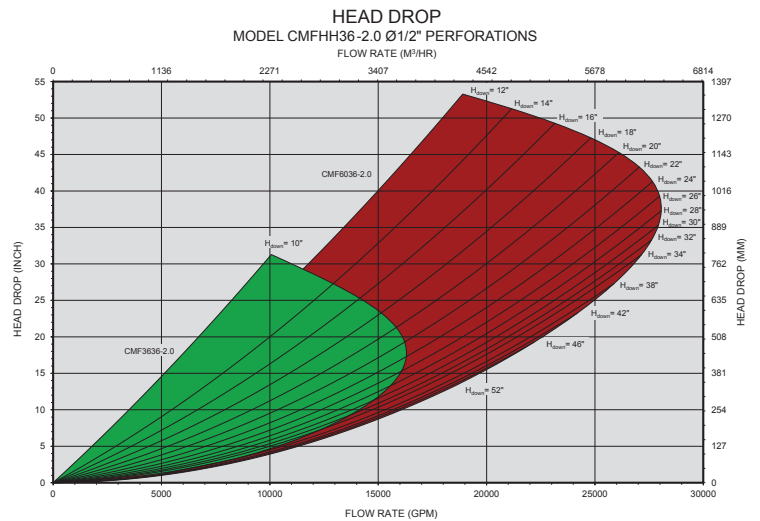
HEAD DROP
MODEL CMFHH36-2.0 Ø1/2" PERFORATIONS
FLOW RATE (M³/HR)

0 1136 2271 3407 4542 5678 6814

55 50 45 40 35 30 25 20 15 10 5 0

HEAD DROP (INCH)

1397 1270 1143 1016 889 762 635 508 381 254 127 0

HEAD DROP (MM)

$H_{down}$= 12"
$H_{down}$= 14"
$H_{down}$= 16"
$H_{down}$= 18"
$H_{down}$= 20"
$H_{down}$= 22"
$H_{down}$= 24"
$H_{down}$= 26"
$H_{down}$= 28"
$H_{down}$= 30"
$H_{down}$= 32"
$H_{down}$= 34"
$H_{down}$= 38"
$H_{down}$= 42"
$H_{down}$= 46"
$H_{down}$= 52"
$H_{down}$= 10"

CMF6036-2.0
CMF3636-2.0

0 5000 10000 15000 20000 25000 30000
FLOW RATE (GPM)